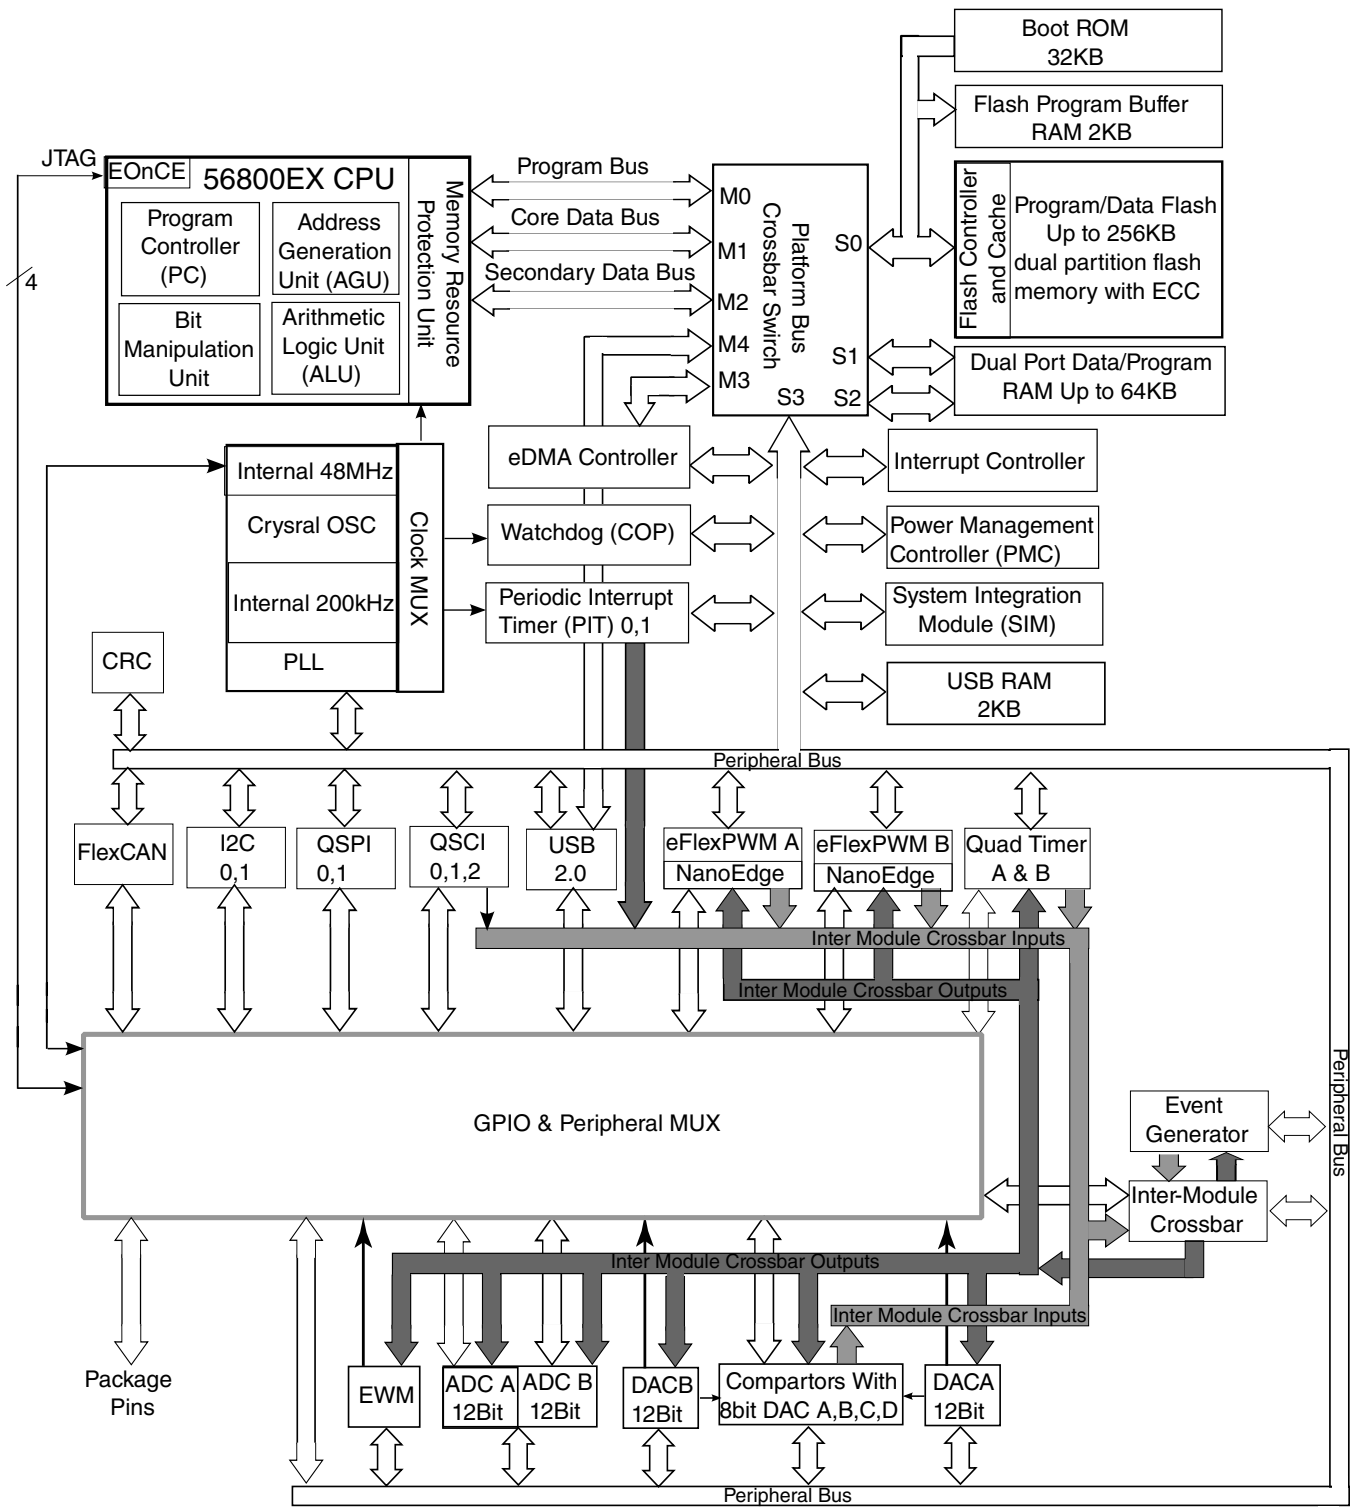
JTAG
EOnCE
56800EX CPU
Program Controller (PC)
Address Generation Unit (AGU)
Bit Manipulation Unit
Arithmetic Logic Unit (ALU)
Memory Resource Protection Unit
4
Program Bus
Core Data Bus
Secondary Data Bus
M0
M1
M2
M4
M3
Platform Bus Crossbar Switch
S0
S1
S2
S3
Boot ROM 32KB
Flash Program Buffer RAM 2KB
Flash Controller and Cache
Program/Data Flash Up to 256KB dual partition flash memory with ECC
Dual Port Data/Program RAM Up to 64KB
Internal 48MHz
Crysral OSC
Internal 200kHz
PLL
Clock MUX
eDMA Controller
Watchdog (COP)
Periodic Interrupt Timer (PIT) 0,1
Interrupt Controller
Power Management Controller (PMC)
System Integration Module (SIM)
USB RAM 2KB
CRC
Peripheral Bus
FlexCAN
I2C 0,1
QSPI 0,1
QSCI 0,1,2
USB 2.0
eFlexPWM A
NanoEdge
eFlexPWM B
NanoEdge
Quad Timer A & B
Inter Module Crossbar Inputs
Inter Module Crossbar Outputs
GPIO & Peripheral MUX
Event Generator
Inter-Module Crossbar
Peripheral Bus
Inter Module Crossbar Outputs
Inter Module Crossbar Inputs
Package Pins
EWM
ADC A 12Bit
ADC B 12Bit
DACB 12Bit
Compartors With 8bit DAC A,B,C,D
DACA 12Bit
Peripheral Bus